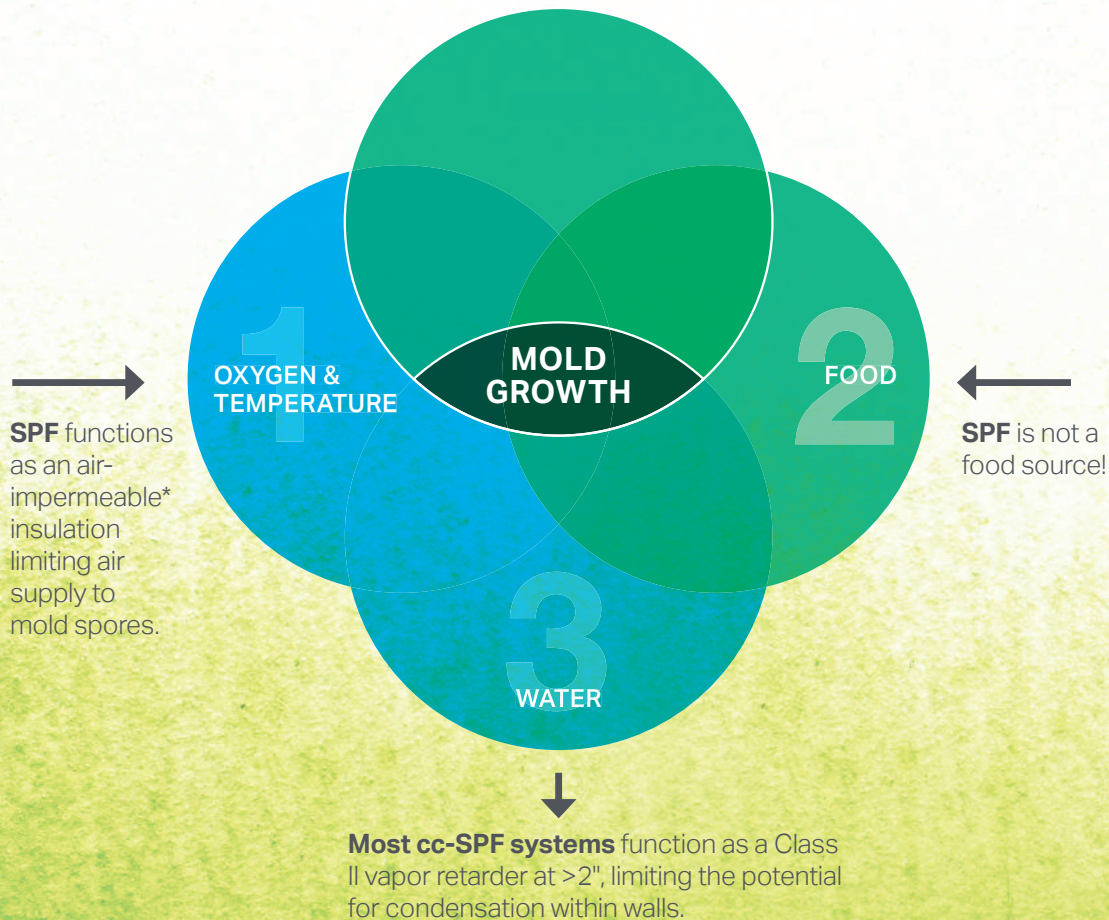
1
OXYGEN & TEMPERATURE

MOLD GROWTH

2
FOOD

3
WATER

SPF functions as an air-impermeable* insulation limiting air supply to mold spores.

SPF is not a food source!

Most cc-SPF systems function as a Class II vapor retarder at >2", limiting the potential for condensation within walls.